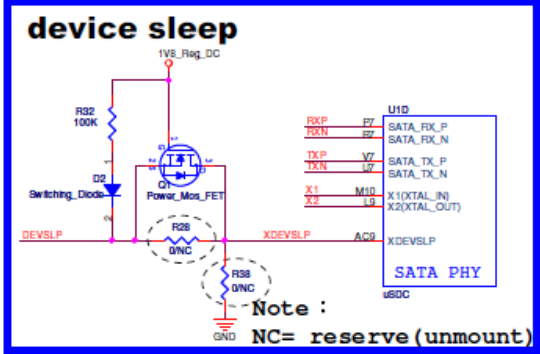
device sleep

1V8_Reg_DC

R32
100K

D2
Switching_Diode

Q1
Power_Mos_FET

DEVSLP

R28
0/NC

XDEVSLP

R38
0/NC

GND

U1D

RXP F7 SATA_RX_P
RXN F7 SATA_RX_N

TXP V7 SATA_TX_P
TXN U7 SATA_TX_N

X1 M10 X1(XTAL_IN)
X2 L9 X2(XTAL_OUT)

AC9 XDEVSLP

SATA PHY

uSOC

Note:
NC= reserve(unmount)